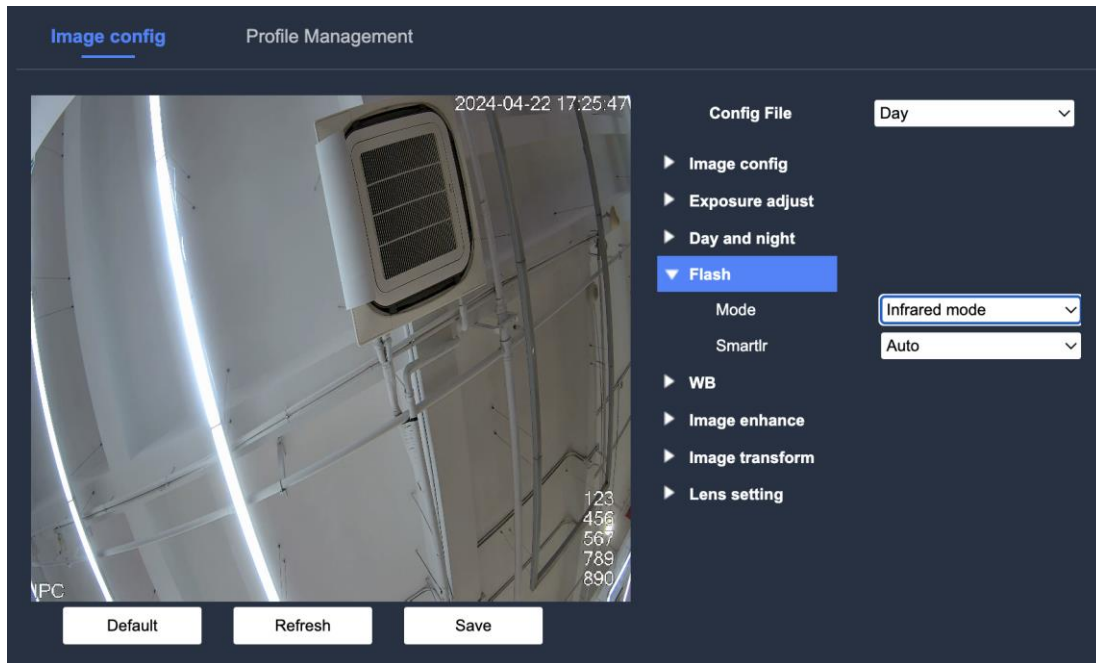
Image config Profile Management

2024-04-22 17:25:47

123
456
567
789
890

IPC

Default Refresh Save

Config File Day

Image config

Exposure adjust

Day and night

Flash

Mode Infrared mode

SmartIr Auto

WB

Image enhance

Image transform

Lens setting